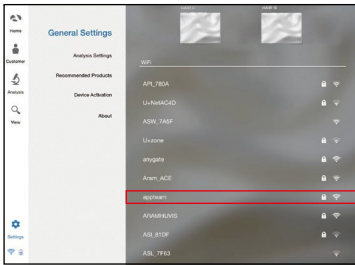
Home
Customer
Analysis
View
Settings

General Settings
Analysis Settings
Recommended Products
Device Activation
About

WiFi
API_780A
U+Net4C4D
ASW_7A5F
U+zone
anygate
Aram_ACE
appteam
ARAMHUVIS
ASL_81DF
ASL_7F63